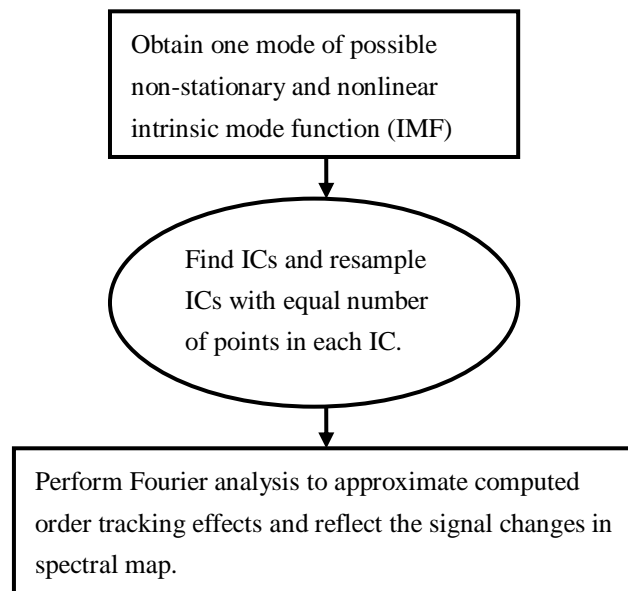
Obtain one mode of possible non-stationary and nonlinear intrinsic mode function (IMF)

Find ICs and resample ICs with equal number of points in each IC.

Perform Fourier analysis to approximate computed order tracking effects and reflect the signal changes in spectral map.